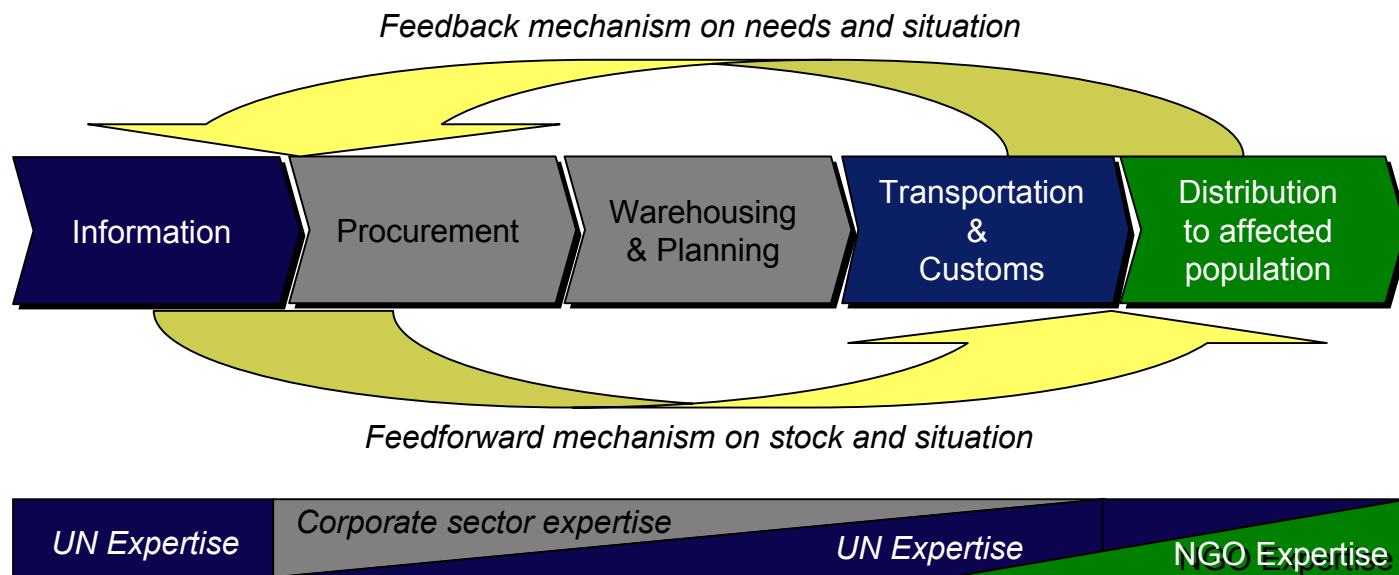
Feedback mechanism on needs and situation

Information

Procurement

Warehousing & Planning

Transportation & Customs

Distribution to affected population

Feedforward mechanism on stock and situation

UN Expertise

Corporate sector expertise

UN Expertise

NGO Expertise